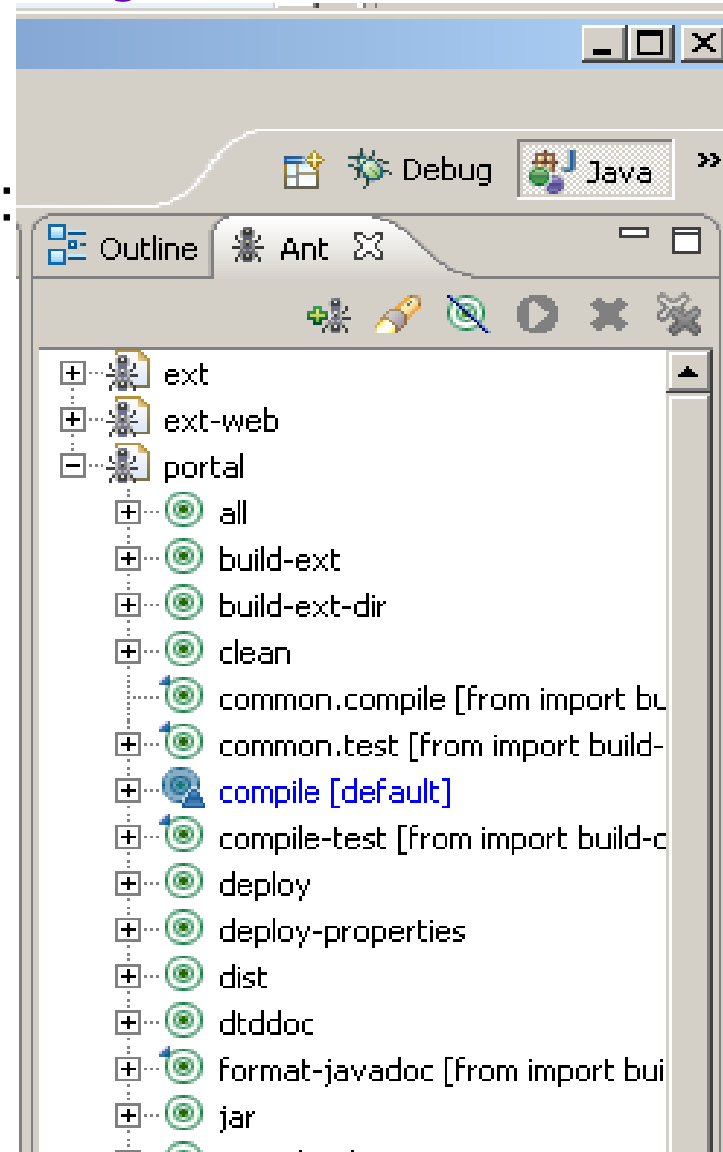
Debug Java »

Outline Ant

ext
ext-web
portal
all
build-ext
build-ext-dir
clean
common.compile [from import bu
common.test [from import build-
compile [default]
compile-test [from import build-c
deploy
deploy-properties
dist
dtddoc
format-javadoc [from import bui
jar